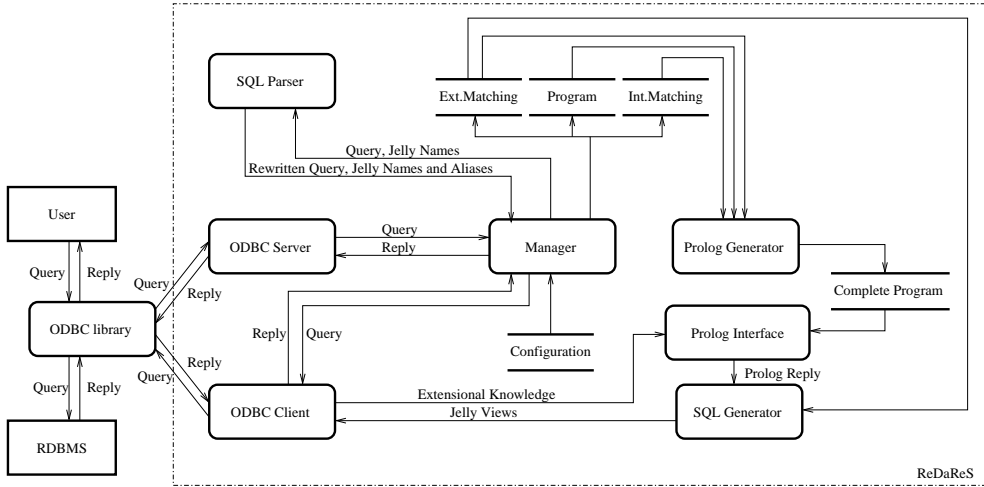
SQL Parser

Ext.Matching

Program

Int.Matching

Query, Jelly Names

Rewritten Query, Jelly Names and Aliases

User

Query

Reply

ODBC Server

Query

Reply

Manager

Prolog Generator

Query

Reply

Complete Program

ODBC library

Reply

Query

Configuration

Prolog Interface

Reply

Query

Prolog Reply

Query

Reply

ODBC Client

Extensional Knowledge

Jelly Views

SQL Generator

RDBMS

ReDaReS